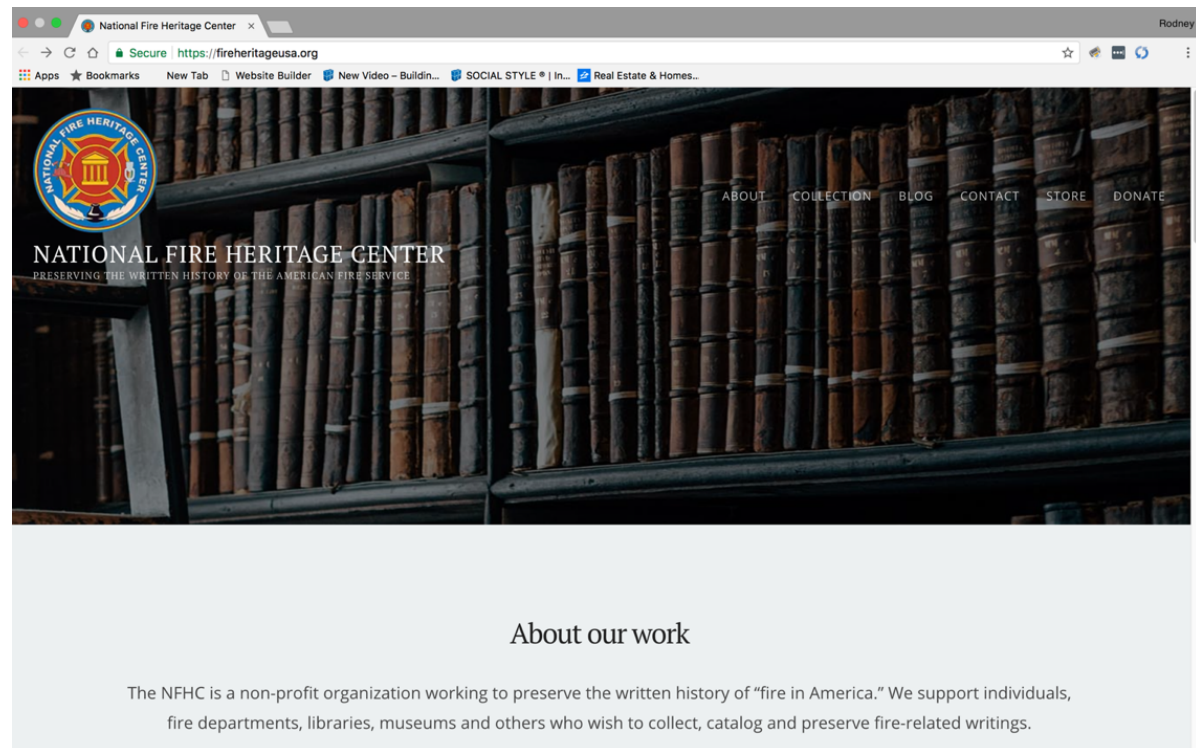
National Fire Heritage Center ×

Rodney

Secure https://fireheritageusa.org

Apps Bookmarks New Tab Website Builder New Video – Buildin... SOCIAL STYLE ® | In... Real Estate & Homes...

NATIONAL FIRE HERITAGE CENTER

ABOUT COLLECTION BLOG CONTACT STORE DONATE

NATIONAL FIRE HERITAGE CENTER
PRESERVING THE WRITTEN HISTORY OF THE AMERICAN FIRE SERVICE

About our work

The NFHC is a non-profit organization working to preserve the written history of "fire in America." We support individuals, fire departments, libraries, museums and others who wish to collect, catalog and preserve fire-related writings.